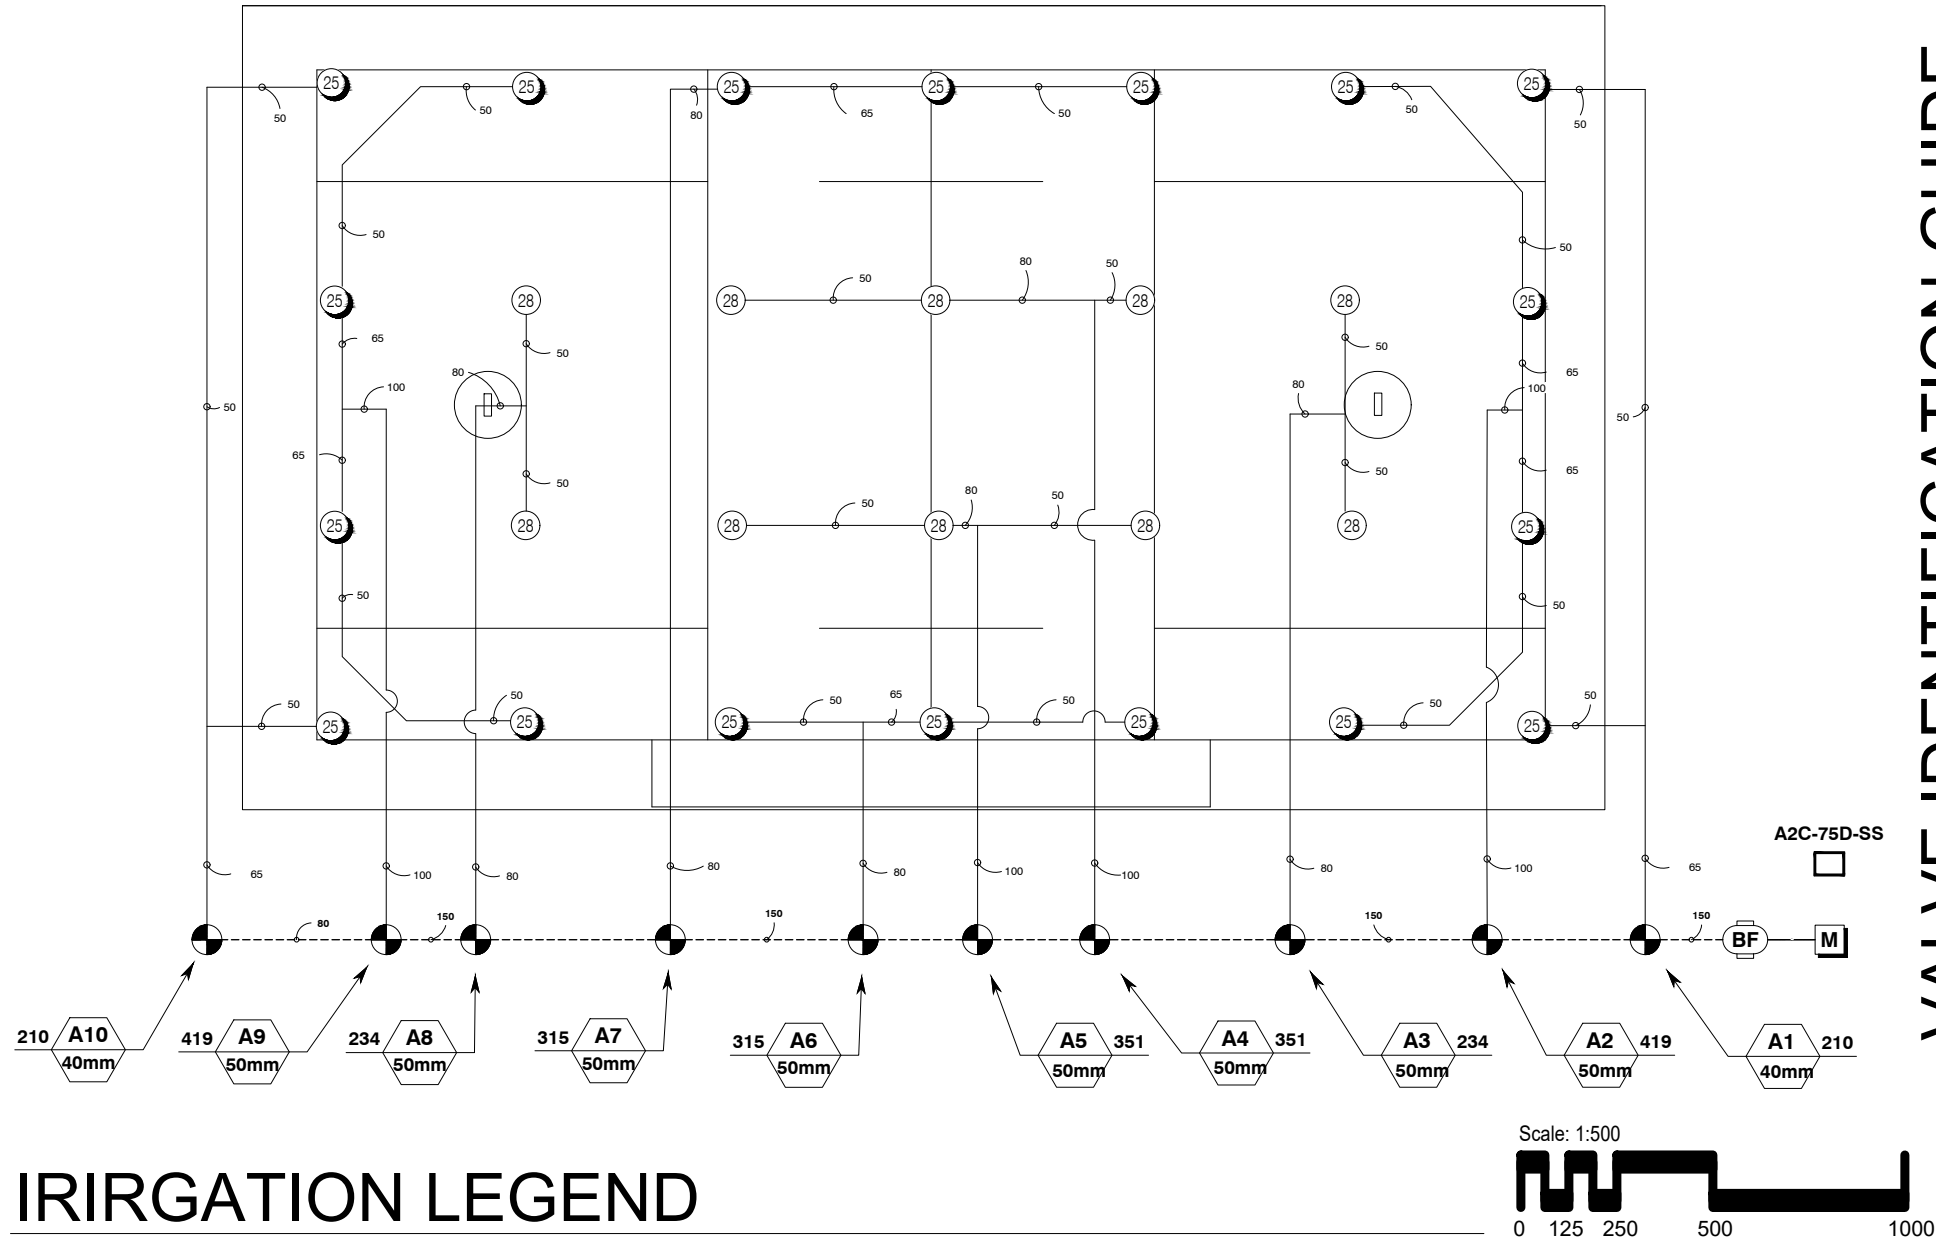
VALVE IDENTIFICATION GUIDE

25 50 25 50 25 80 25 65 25 50 25 25 50 25 50

50 50

50 80 50

25 28 28 50 28 28 25

65 50 65

80 100 50 80 100 50

65 50 50 65

80 50

25 28 28 50 28 28 25

50 50

50 50 50 65 50 50 50

25 25 25 25 25 25 25 25

A2C-75D-SS

65 100 80 80 80 100 100 80 100 65

80 150 150 150 150

BF M

210 A10 40mm
419 A9 50mm
234 A8 50mm
315 A7 50mm
315 A6 50mm
A5 351 50mm
A4 351 50mm
A3 234 50mm
A2 419 50mm
A1 210 40mm

IRIRGATION LEGEND

Scale: 1:500

0 125 250 500 1000